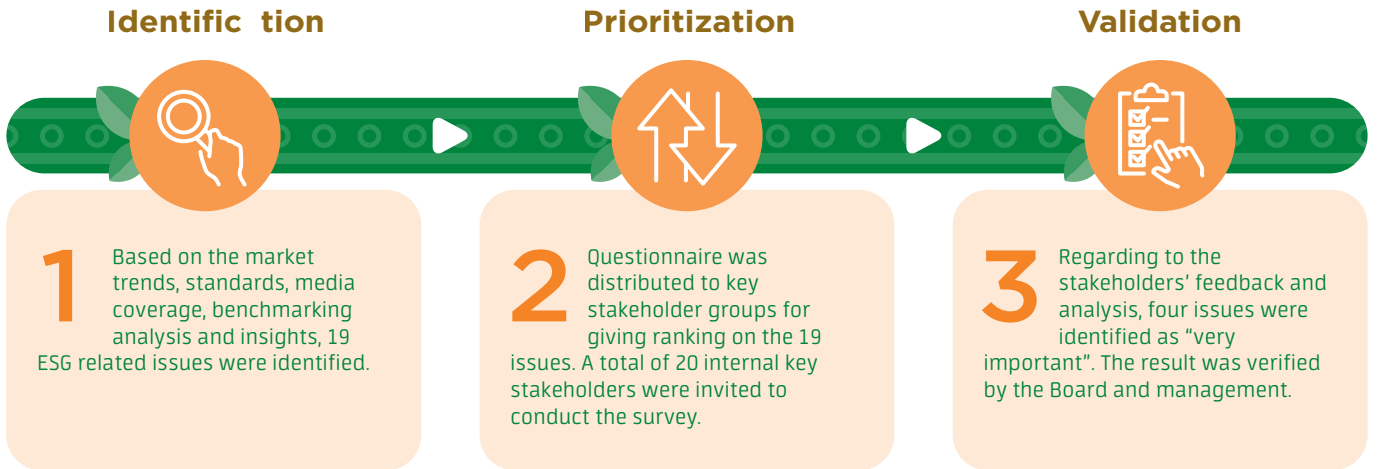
Identific tion

Prioritization

Validation

1 Based on the market trends, standards, media coverage, benchmarking analysis and insights, 19 ESG related issues were identified.

2 Questionnaire was distributed to key stakeholder groups for giving ranking on the 19 issues. A total of 20 internal key stakeholders were invited to conduct the survey.

3 Regarding to the stakeholders' feedback and analysis, four issues were identified as "very important". The result was verified by the Board and management.